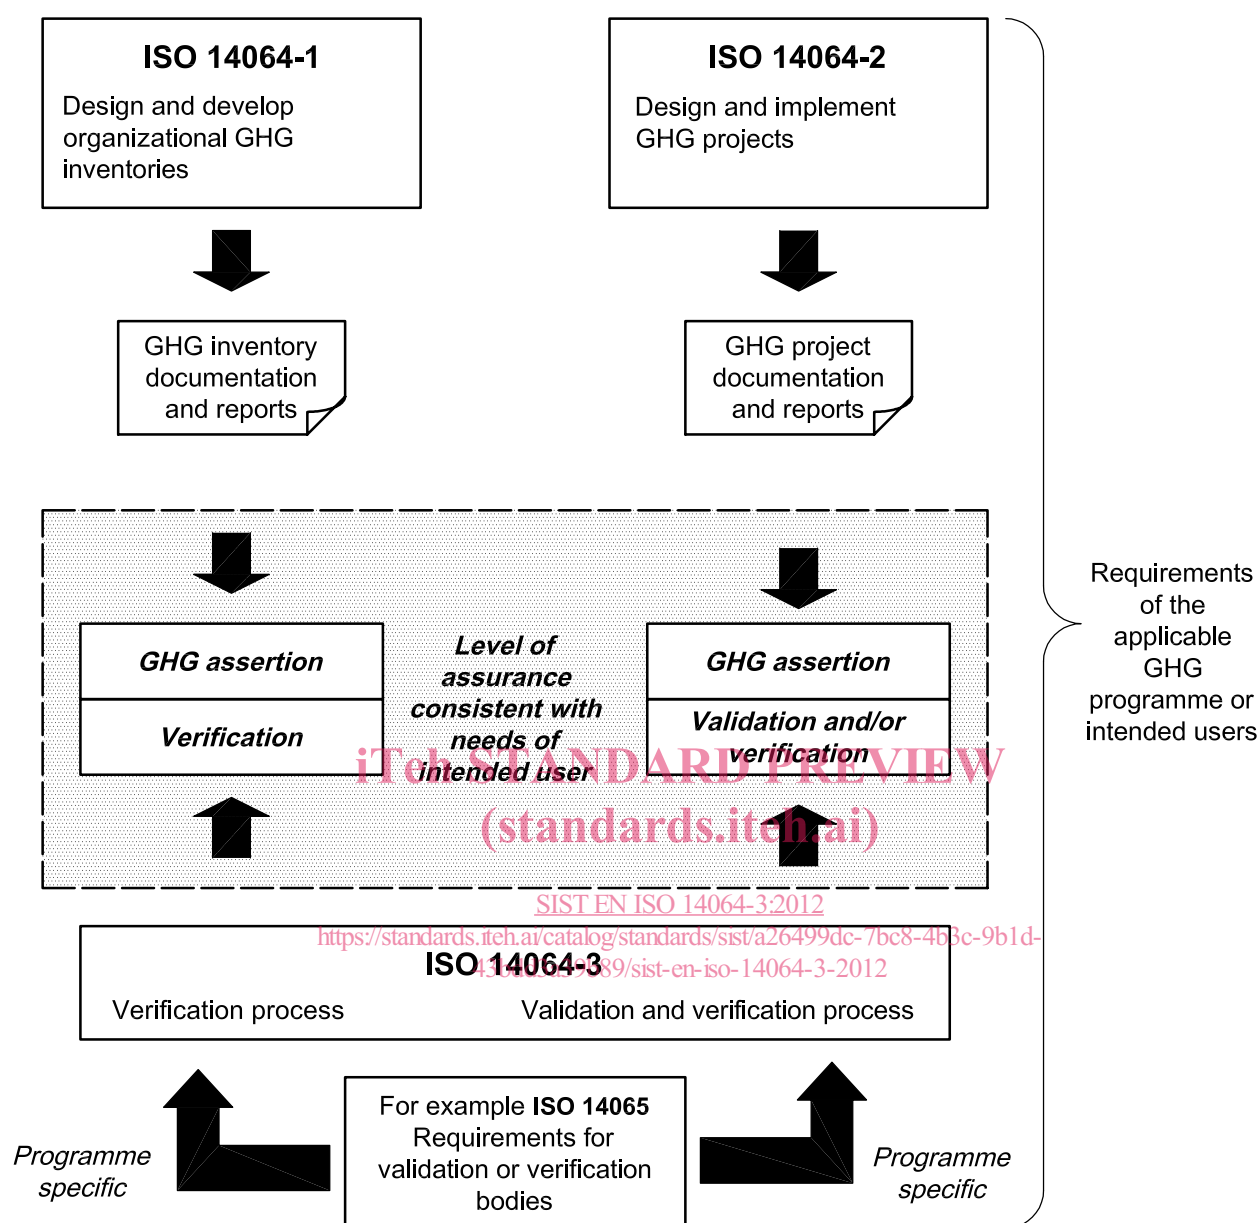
ISO 14064-1

Design and develop organizational GHG inventories

ISO 14064-2

Design and implement GHG projects

GHG inventory documentation and reports

GHG project documentation and reports

Requirements of the applicable GHG programme or intended users

GHG assertion

Verification

Level of assurance consistent with needs of intended user

GHG assertion

Validation and/or verification

iTeh STANDARD PREVIEW
(standards.iteh.ai)

SIST EN ISO 14064-3:2012
https://standards.iteh.ai/catalog/standards/sist/a26499dc-7bc8-4b3c-9b1d-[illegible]89/sist-en-iso-14064-3-2012

ISO 14064-3

Verification process

Validation and verification process

Programme specific

For example **ISO 14065** Requirements for validation or verification bodies

Programme specific